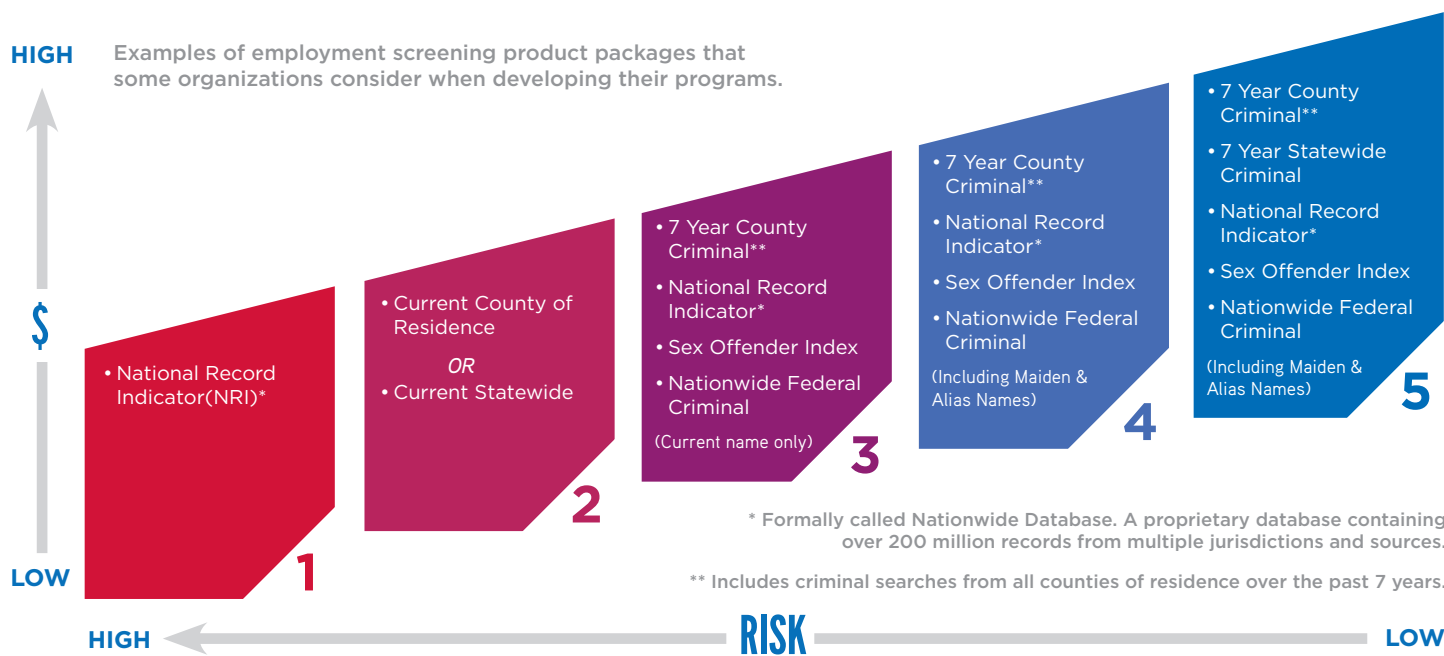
HIGH

Examples of employment screening product packages that some organizations consider when developing their programs.

$

LOW

• National Record Indicator(NRI)*

1

• Current County of Residence

OR

• Current Statewide

2

• 7 Year County Criminal**

• National Record Indicator*

• Sex Offender Index

• Nationwide Federal Criminal

(Current name only)

3

• 7 Year County Criminal**

• National Record Indicator*

• Sex Offender Index

• Nationwide Federal Criminal

(Including Maiden & Alias Names)

4

• 7 Year County Criminal**

• 7 Year Statewide Criminal

• National Record Indicator*

• Sex Offender Index

• Nationwide Federal Criminal

(Including Maiden & Alias Names)

5

* Formally called Nationwide Database. A proprietary database containing over 200 million records from multiple jurisdictions and sources.

** Includes criminal searches from all counties of residence over the past 7 years.

HIGH

RISK

LOW